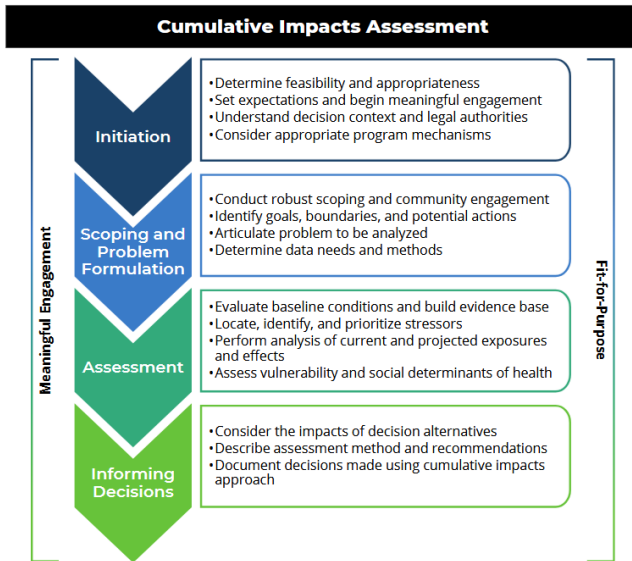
Cumulative Impacts Assessment

Meaningful Engagement

Initiation

• Determine feasibility and appropriateness
• Set expectations and begin meaningful engagement
• Understand decision context and legal authorities
• Consider appropriate program mechanisms

Scoping and Problem Formulation

• Conduct robust scoping and community engagement
• Identify goals, boundaries, and potential actions
• Articulate problem to be analyzed
• Determine data needs and methods

Assessment

• Evaluate baseline conditions and build evidence base
• Locate, identify, and prioritize stressors
• Perform analysis of current and projected exposures and effects
• Assess vulnerability and social determinants of health

Informing Decisions

• Consider the impacts of decision alternatives
• Describe assessment method and recommendations
• Document decisions made using cumulative impacts approach

Fit-for-Purpose